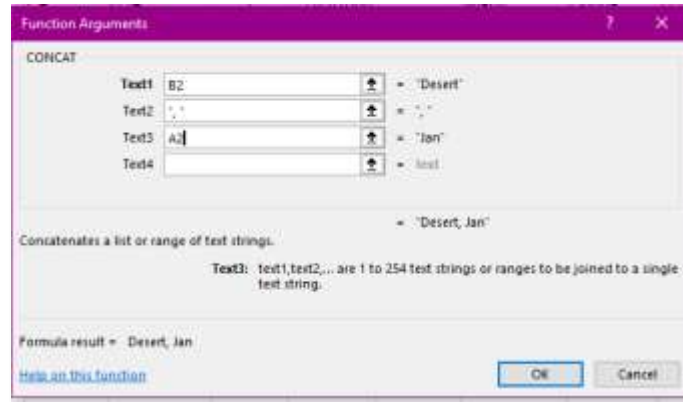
Function Arguments

?

CONCAT

Text1 B2 = "Desert"

Text2 ", " = ", "

Text3 A2 = "Jan"

Text4 = text

= "Desert, Jan"

Concatenates a list or range of text strings.

Text3: text1,text2,... are 1 to 254 text strings or ranges to be joined to a single text string.

Formula result = Desert, Jan

Help on this function

OK

Cancel